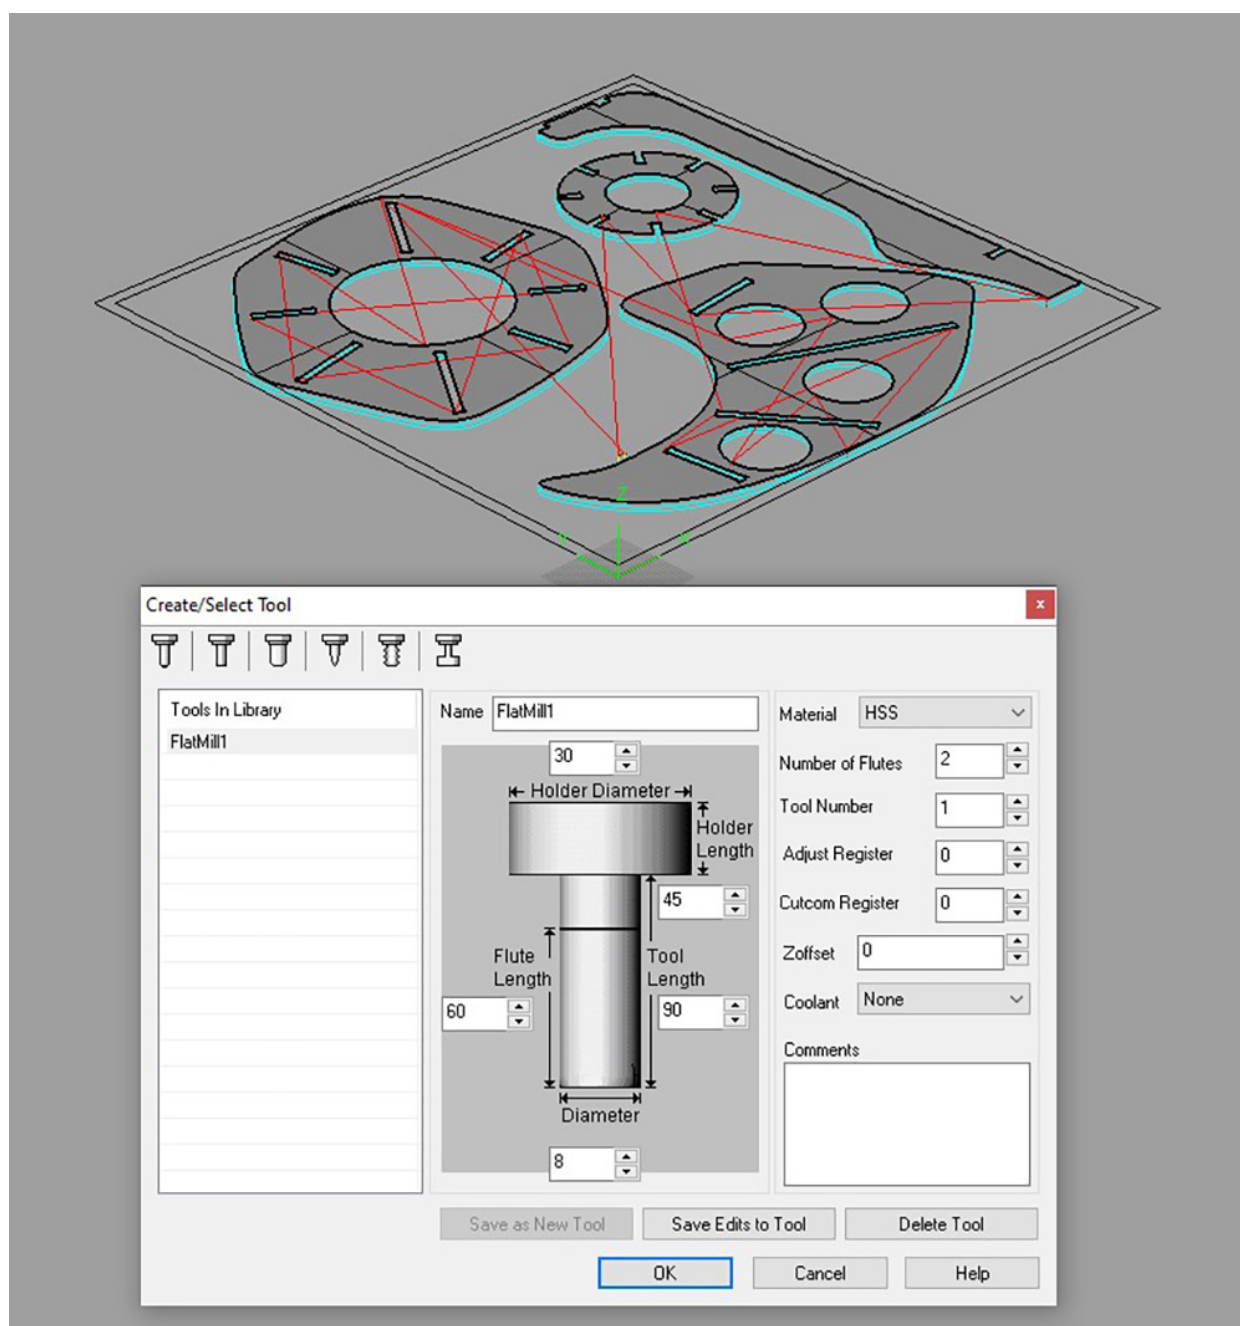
Z
Y
X

Create/Select Tool

x

Tools In Library
FlatMill1

Name FlatMill1

30
Holder Diameter
Holder Length
45
Flute Length
Tool Length
60
90
Diameter
8

Material HSS
Number of Flutes 2
Tool Number 1
Adjust Register 0
Cutcom Register 0
Zoffset 0
Coolant None
Comments

Save as New Tool
Save Edits to Tool
Delete Tool
OK
Cancel
Help